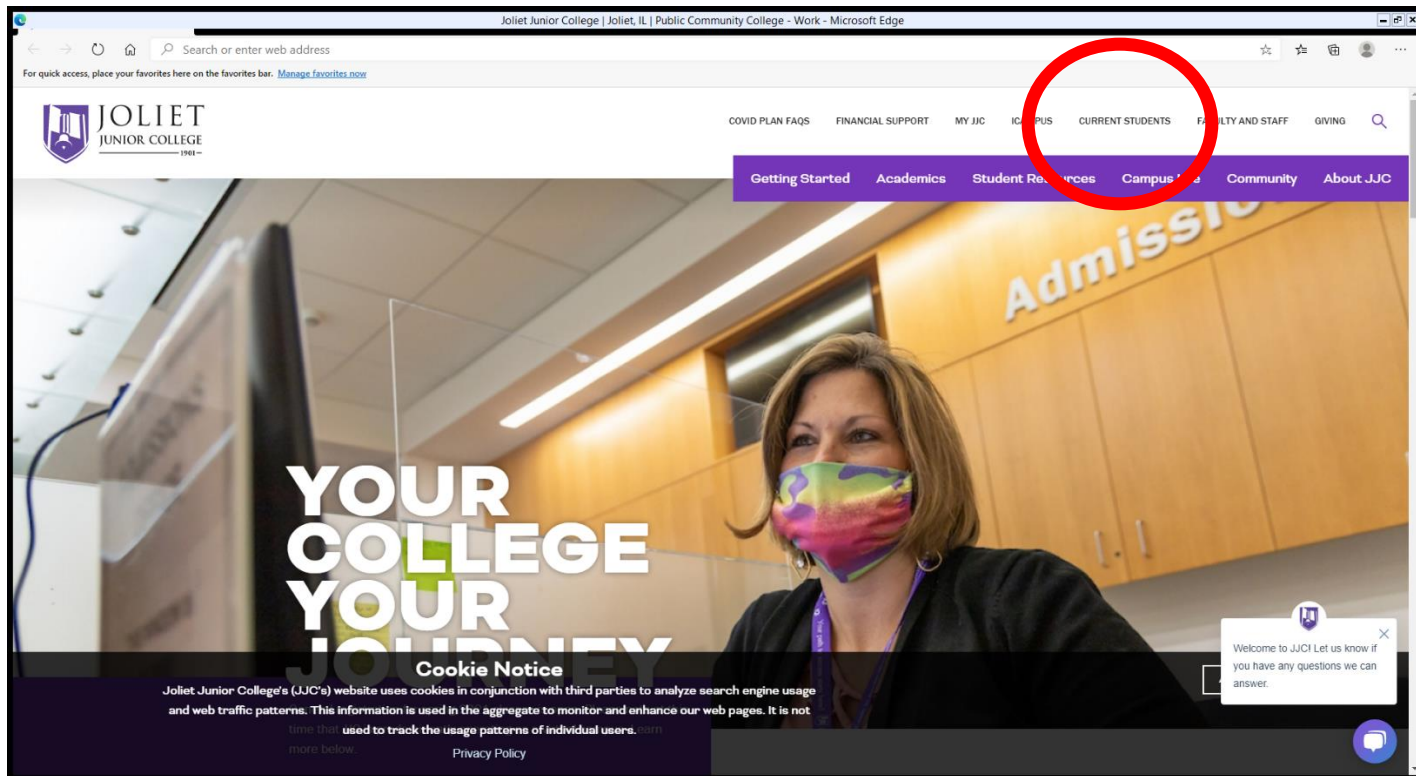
Joliet Junior College | Joliet, IL | Public Community College - Work - Microsoft Edge

Search or enter web address

For quick access, place your favorites here on the favorites bar. Manage favorites now

JOLIET JUNIOR COLLEGE 1901

COVID PLAN FAQS FINANCIAL SUPPORT MY JJC IC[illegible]PUS CURRENT STUDENTS FA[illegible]LTY AND STAFF GIVING

Getting Started Academics Student Re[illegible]rces Campus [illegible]e Community About JJC

Admissio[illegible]

YOUR COLLEGE YOUR JOURNEY

Cookie Notice

Joliet Junior College's (JJC's) website uses cookies in conjunction with third parties to analyze search engine usage and web traffic patterns. This information is used in the aggregate to monitor and enhance our web pages. It is not used to track the usage patterns of individual users.

time that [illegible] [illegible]arn more below.

Privacy Policy

Welcome to JJC! Let us know if you have any questions we can answer.